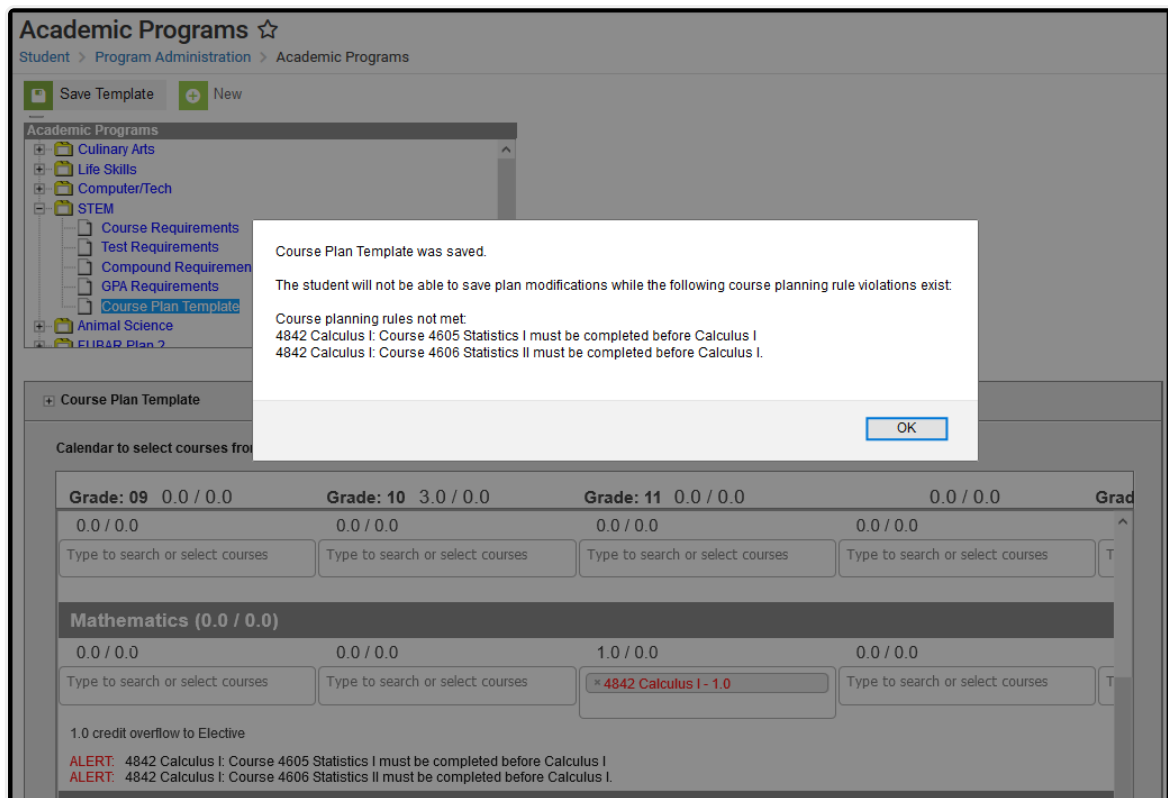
Academic Programs ☆
Student > Program Administration > Academic Programs

Save Template
New

Academic Programs
Culinary Arts
Life Skills
Computer/Tech
STEM
Course Requirements
Test Requirements
Compound Requiremen
GPA Requirements
Course Plan Template
Animal Science
FUBAR Plan 2

Course Plan Template Template was saved.

The student will not be able to save plan modifications while the following course planning rule violations exist:

Course planning rules not met:
4842 Calculus I: Course 4605 Statistics I must be completed before Calculus I
4842 Calculus I: Course 4606 Statistics II must be completed before Calculus I.

OK

Course Plan Template

Calendar to select courses fro

Grade: 09 0.0 / 0.0
Grade: 10 3.0 / 0.0
Grade: 11 0.0 / 0.0
0.0 / 0.0
Grad

0.0 / 0.0
0.0 / 0.0
0.0 / 0.0
0.0 / 0.0

Type to search or select courses
Type to search or select courses
Type to search or select courses
Type to search or select courses
T

Mathematics (0.0 / 0.0)

0.0 / 0.0
0.0 / 0.0
1.0 / 0.0
0.0 / 0.0

Type to search or select courses
Type to search or select courses
× 4842 Calculus I - 1.0
Type to search or select courses
T

1.0 credit overflow to Elective

ALERT: 4842 Calculus I: Course 4605 Statistics I must be completed before Calculus I
ALERT: 4842 Calculus I: Course 4606 Statistics II must be completed before Calculus I.